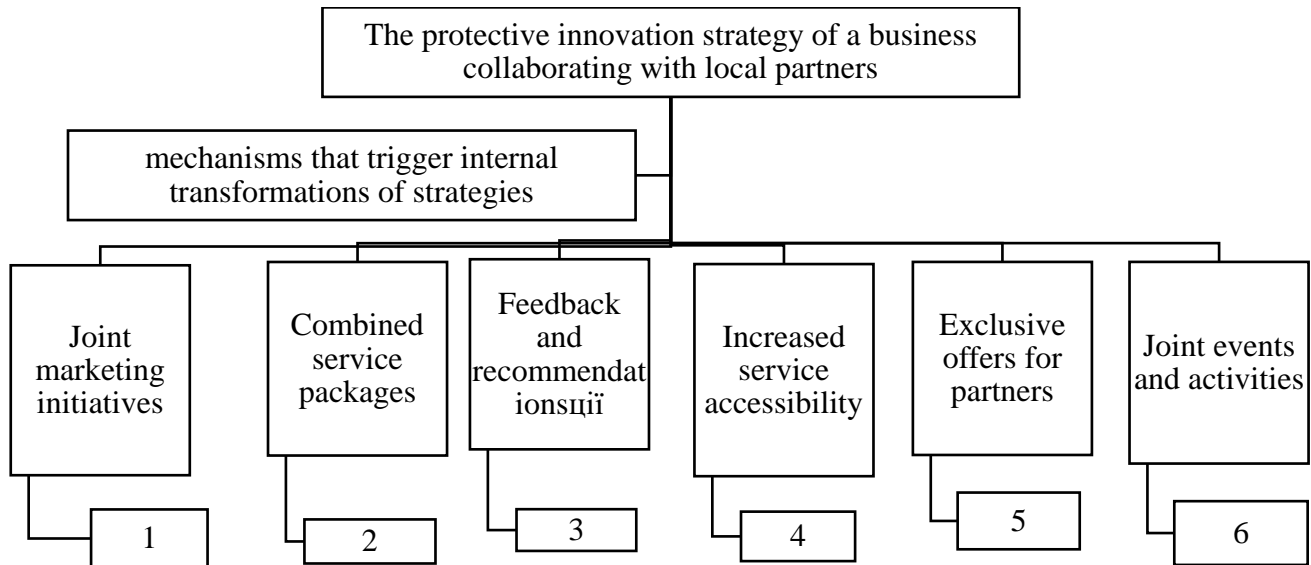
The protective innovation strategy of a business collaborating with local partners

mechanisms that trigger internal transformations of strategies

Joint marketing initiatives

1

Combined service packages

2

Feedback and recommendat ionsції

3

Increased service accessibility

4

Exclusive offers for partners

5

Joint events and activities

6